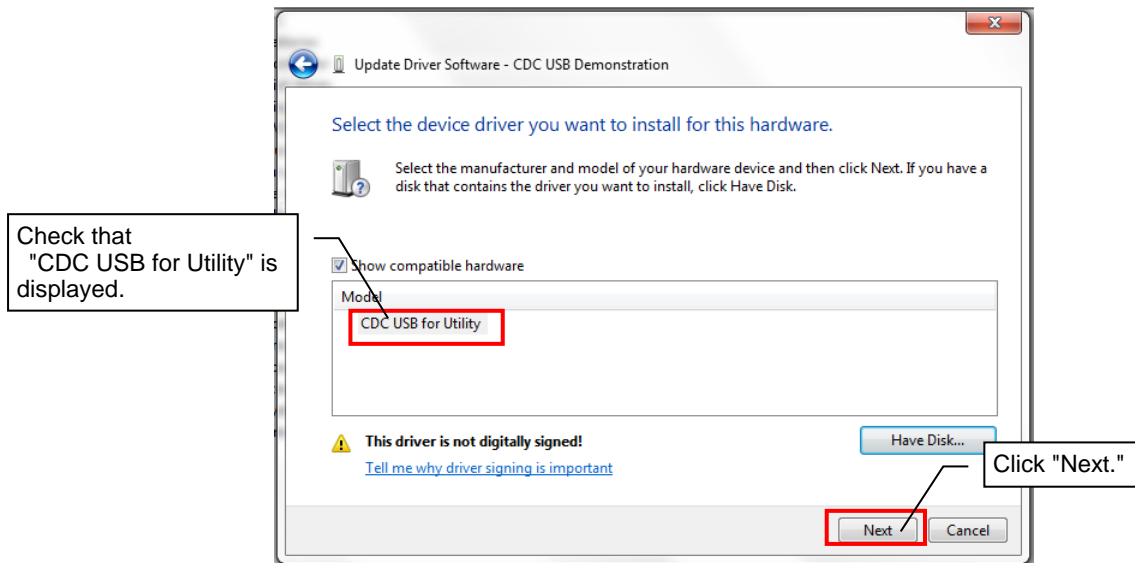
Update Driver Software - CDC USB Demonstration

Select the device driver you want to install for this hardware.

Select the manufacturer and model of your hardware device and then click Next. If you have a disk that contains the driver you want to install, click Have Disk.

Check that "CDC USB for Utility" is displayed.

Show compatible hardware

Model

CDC USB for Utility

This driver is not digitally signed!

Tell me why driver signing is important

Have Disk...

Click "Next."

Next

Cancel